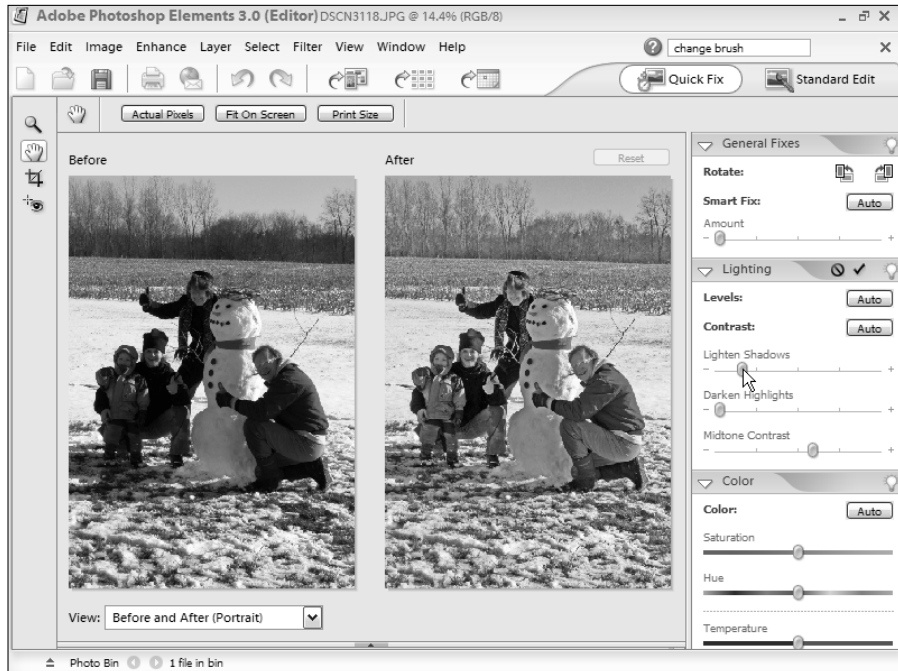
Adobe Photoshop Elements 3.0 (Editor) DSCN3118.JPG @ 14.4% (RGB/8)

File Edit Image Enhance Layer Select Filter View Window Help

change brush

Quick Fix

Standard Edit

Actual Pixels

Fit On Screen

Print Size

Before

After

Reset

General Fixes

Rotate:

Smart Fix:

Auto

Amount

Lighting

Levels:

Auto

Contrast:

Auto

Lighten Shadows

Darken Highlights

Midtone Contrast

Color

Color:

Auto

Saturation

Hue

Temperature

View: Before and After (Portrait)

Photo Bin

1 file in bin